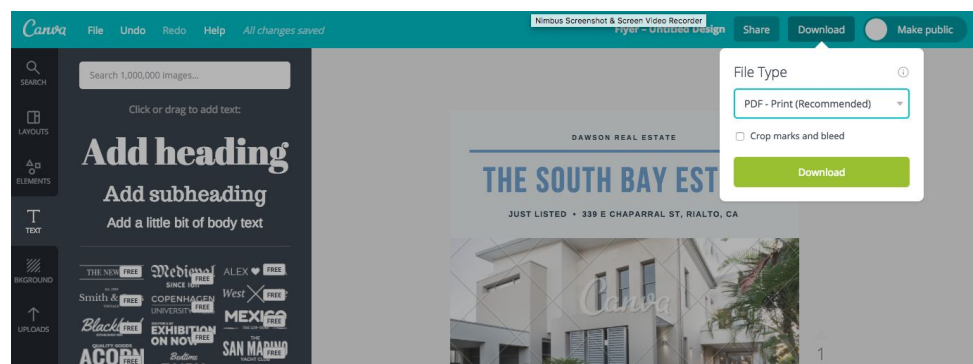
Canva File Undo Redo Help All changes saved

Nimbus Screenshot & Screen Video Recorder

Flyer – Untitled Design Share Download Make public

SEARCH

LAYOUTS

ELEMENTS

TEXT

BKGROUND

UPLOADS

Search 1,000,000 images...

Click or drag to add text:

Add heading

Add subheading

Add a little bit of body text

THE NEW FREE Medieval FREE SINCE 10 ALEX FREE

Smith & FREE COPENHAGEN UNIVERSITY FREE West FREE

Black FREE EXHIBITION ON NOW FREE MEXICO

ACORN FREE Bedtime FREE SAN MARINO YACHT CLUB

DAWSON REAL ESTATE

THE SOUTH BAY EST

JUST LISTED • 339 E CHAPARRAL ST, RIALTO, CA

Canva

1

File Type

PDF - Print (Recommended)

Crop marks and bleed

Download